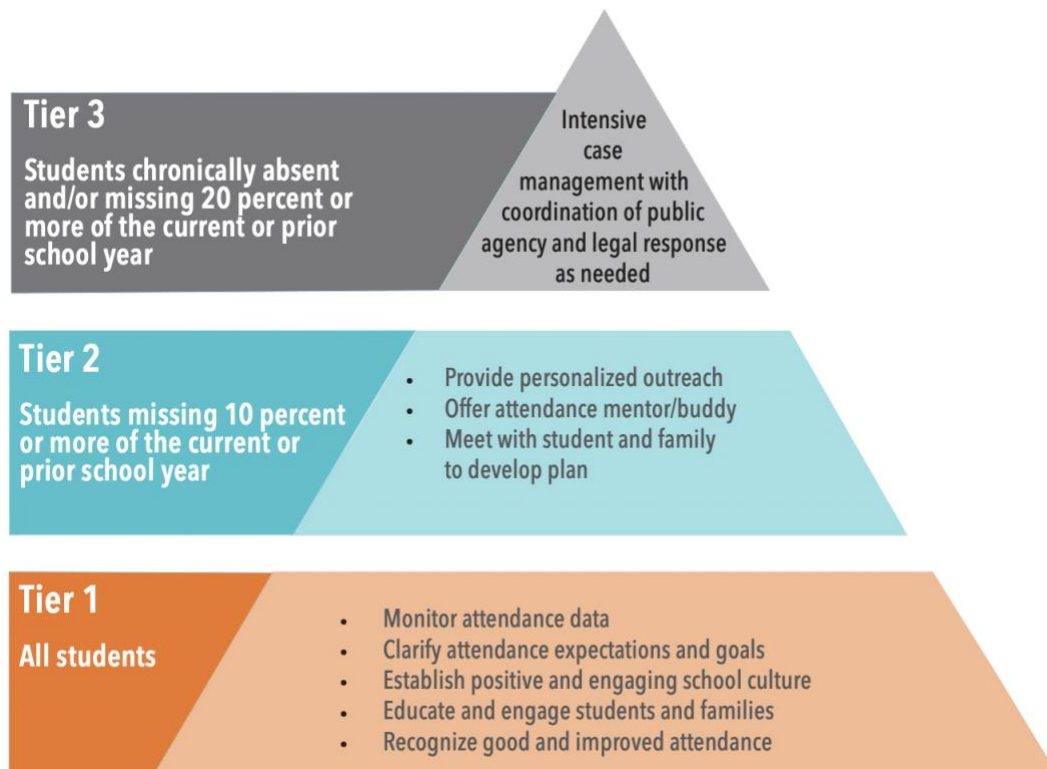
Tier 3

Students chronically absent and/or missing 20 percent or more of the current or prior school year

Intensive case management with coordination of public agency and legal response as needed

Tier 2

Students missing 10 percent or more of the current or prior school year

- Provide personalized outreach
- Offer attendance mentor/buddy
- Meet with student and family to develop plan

Tier 1

All students

- Monitor attendance data
- Clarify attendance expectations and goals
- Establish positive and engaging school culture
- Educate and engage students and families
- Recognize good and improved attendance